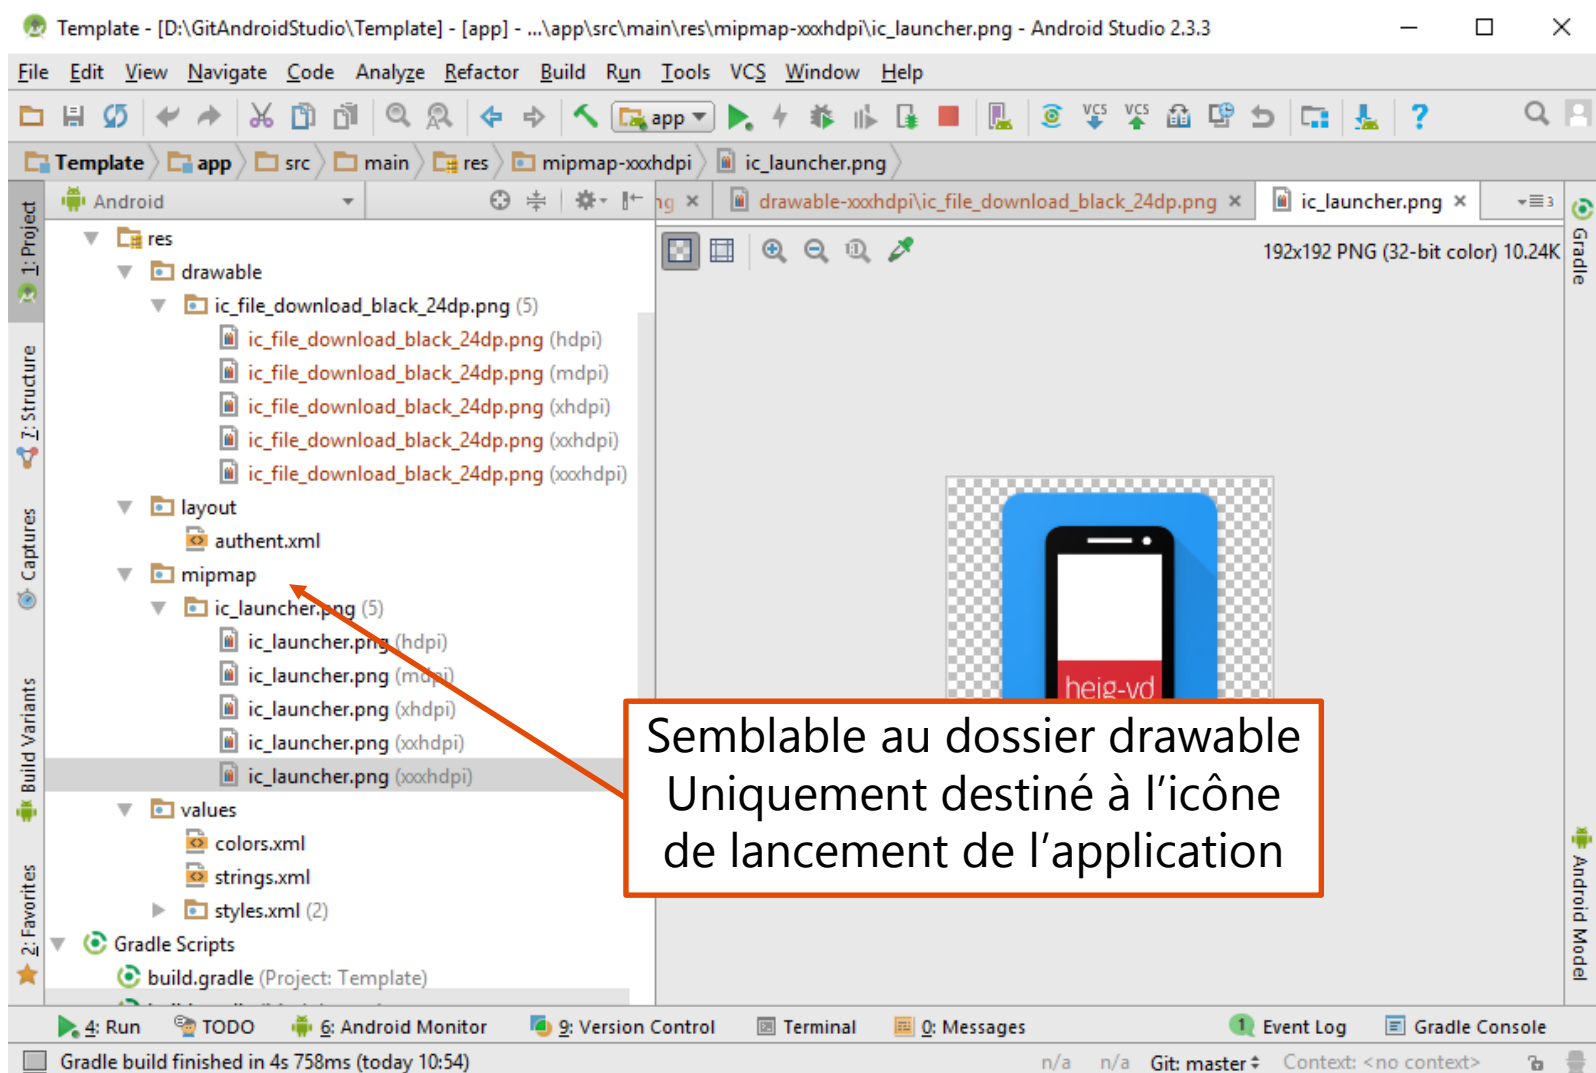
Template - [D:\GitAndroidStudio\Template] - [app] - ...\app\src\main\res\mipmap-xxxhdpi\ic_launcher.png - Android Studio 2.3.3

File Edit View Navigate Code Analyze Refactor Build Run Tools VCS Window Help

app

Template app src main res mipmap-xxxhdpi ic_launcher.png

1: Project
7: Structure
Captures
Build Variants
2: Favorites

Android

ng ×
drawable-xxxhdpi\ic_file_download_black_24dp.png ×
ic_launcher.png ×

192x192 PNG (32-bit color) 10.24K

res
drawable
ic_file_download_black_24dp.png (5)
ic_file_download_black_24dp.png (hdpi)
ic_file_download_black_24dp.png (mdpi)
ic_file_download_black_24dp.png (xhdpi)
ic_file_download_black_24dp.png (xxhdpi)
ic_file_download_black_24dp.png (xxxhdpi)
layout
authent.xml
mipmap
ic_launcher.png (5)
ic_launcher.png (hdpi)
ic_launcher.png (mdpi)
ic_launcher.png (xhdpi)
ic_launcher.png (xxhdpi)
ic_launcher.png (xxxhdpi)
values
colors.xml
strings.xml
styles.xml (2)
Gradle Scripts
build.gradle (Project: Template)

heig-vd

Semblable au dossier drawable
Uniquement destiné à l'icône
de lancement de l'application

Gradle
Android Model

4: Run TODO 6: Android Monitor 9: Version Control Terminal 0: Messages Event Log Gradle Console

Gradle build finished in 4s 758ms (today 10:54) n/a n/a Git: master Context: <no context>